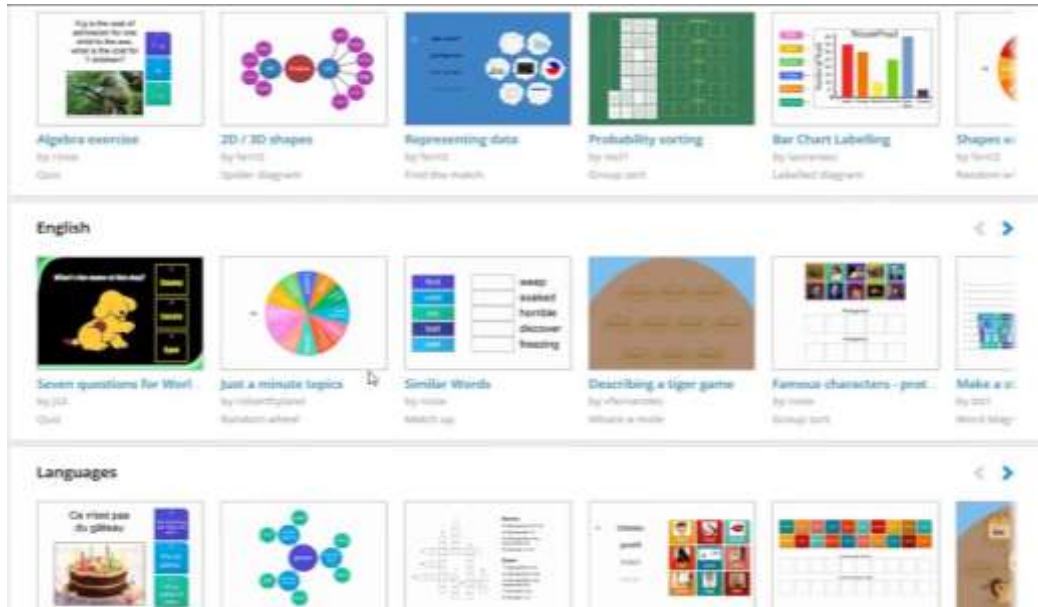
Algebra exercise
by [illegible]
Quiz

2D / 3D shapes
by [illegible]
Spider diagram

Representing data
by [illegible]
Find the match

Probability sorting
by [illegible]
Group sort

Bar Chart Labelling
by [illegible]
Labelled diagram

Shapes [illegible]
by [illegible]
Random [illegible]

English

Seven questions for Worl
by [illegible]
Quiz

Just a minute topics
by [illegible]
Random wheel

Similar Words
by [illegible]
Match up

weep
soaked
horrible
discover
freezing

Describing a tiger game
by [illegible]
Whack-a-mole

Famous characters - post
by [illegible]
Group sort

Make a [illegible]
by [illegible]
Word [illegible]

Languages

Ce n'est pas du gâteau